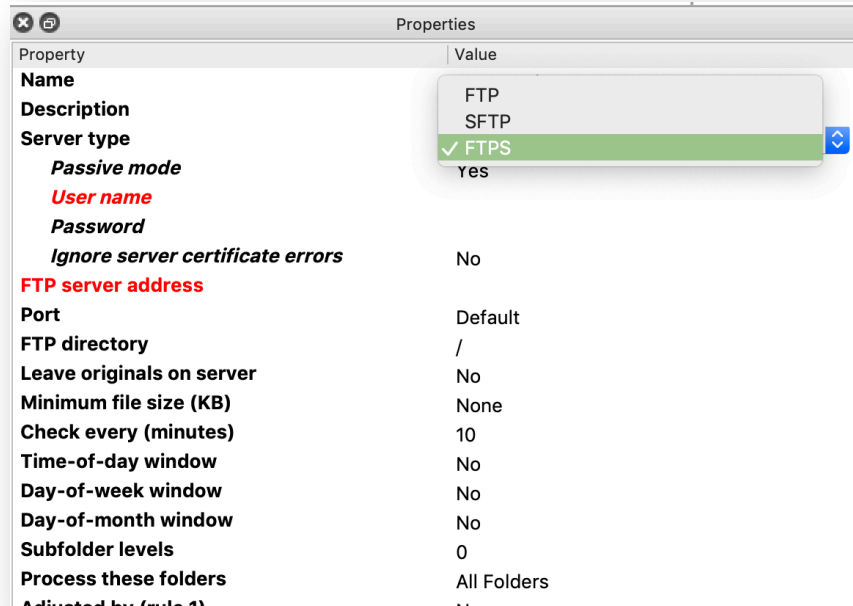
Properties

| Property | Value |
|---|---|
| Name | |
| Description | FTP |
| | SFTP |
| Server type | ✓ FTPS |
| Passive mode | Yes |
| User name | |
| Password | |
| Ignore server certificate errors | No |
| FTP server address | |
| Port | Default |
| FTP directory | / |
| Leave originals on server | No |
| Minimum file size (KB) | None |
| Check every (minutes) | 10 |
| Time-of-day window | No |
| Day-of-week window | No |
| Day-of-month window | No |
| Subfolder levels | 0 |
| Process these folders | All Folders |
| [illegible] | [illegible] |